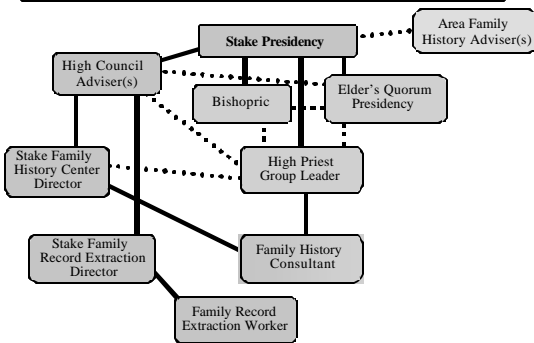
Stake Presidency

Area Family History Adviser(s)

High Council Adviser(s)

Bishopric

Elder's Quorum Presidency

Stake Family History Center Director

High Priest Group Leader

Stake Family Record Extraction Director

Family History Consultant

Family Record Extraction Worker